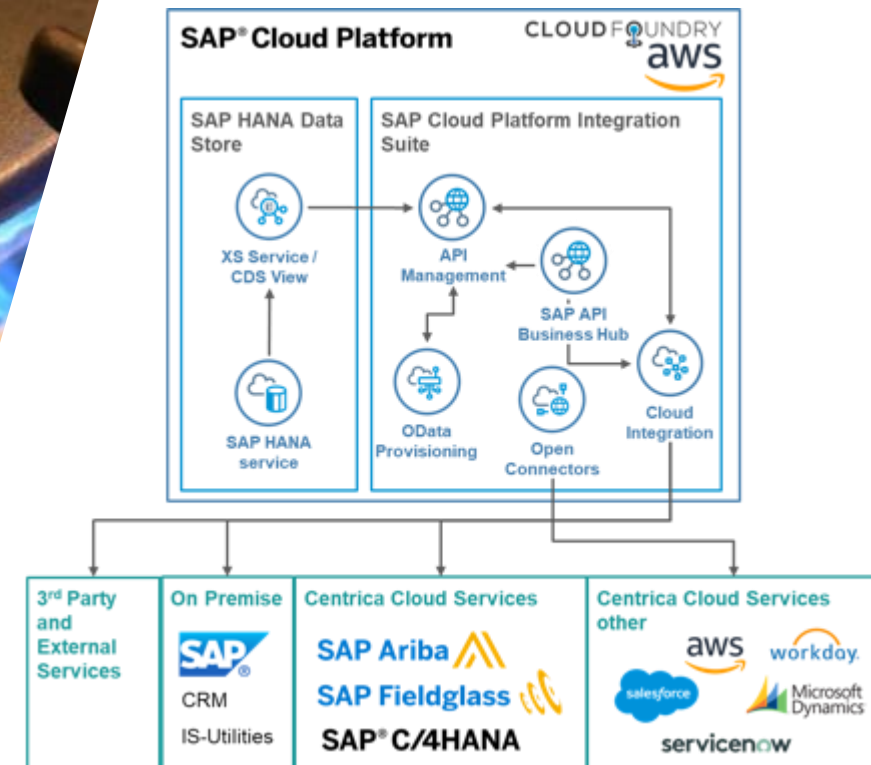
SAP® Cloud Platform

CLOUD FOUNDRY

aws

SAP HANA Data Store

XS Service / CDS View

SAP HANA service

SAP Cloud Platform Integration Suite

API Management

SAP API Business Hub

OData Provisioning

Open Connectors

Cloud Integration

3rd Party and External Services

On Premise

SAP®

CRM

IS-Utilities

Centrica Cloud Services

SAP Ariba

SAP Fieldglass

SAP® C/4HANA

Centrica Cloud Services other

aws

workday.

salesforce

Microsoft Dynamics

servicenow